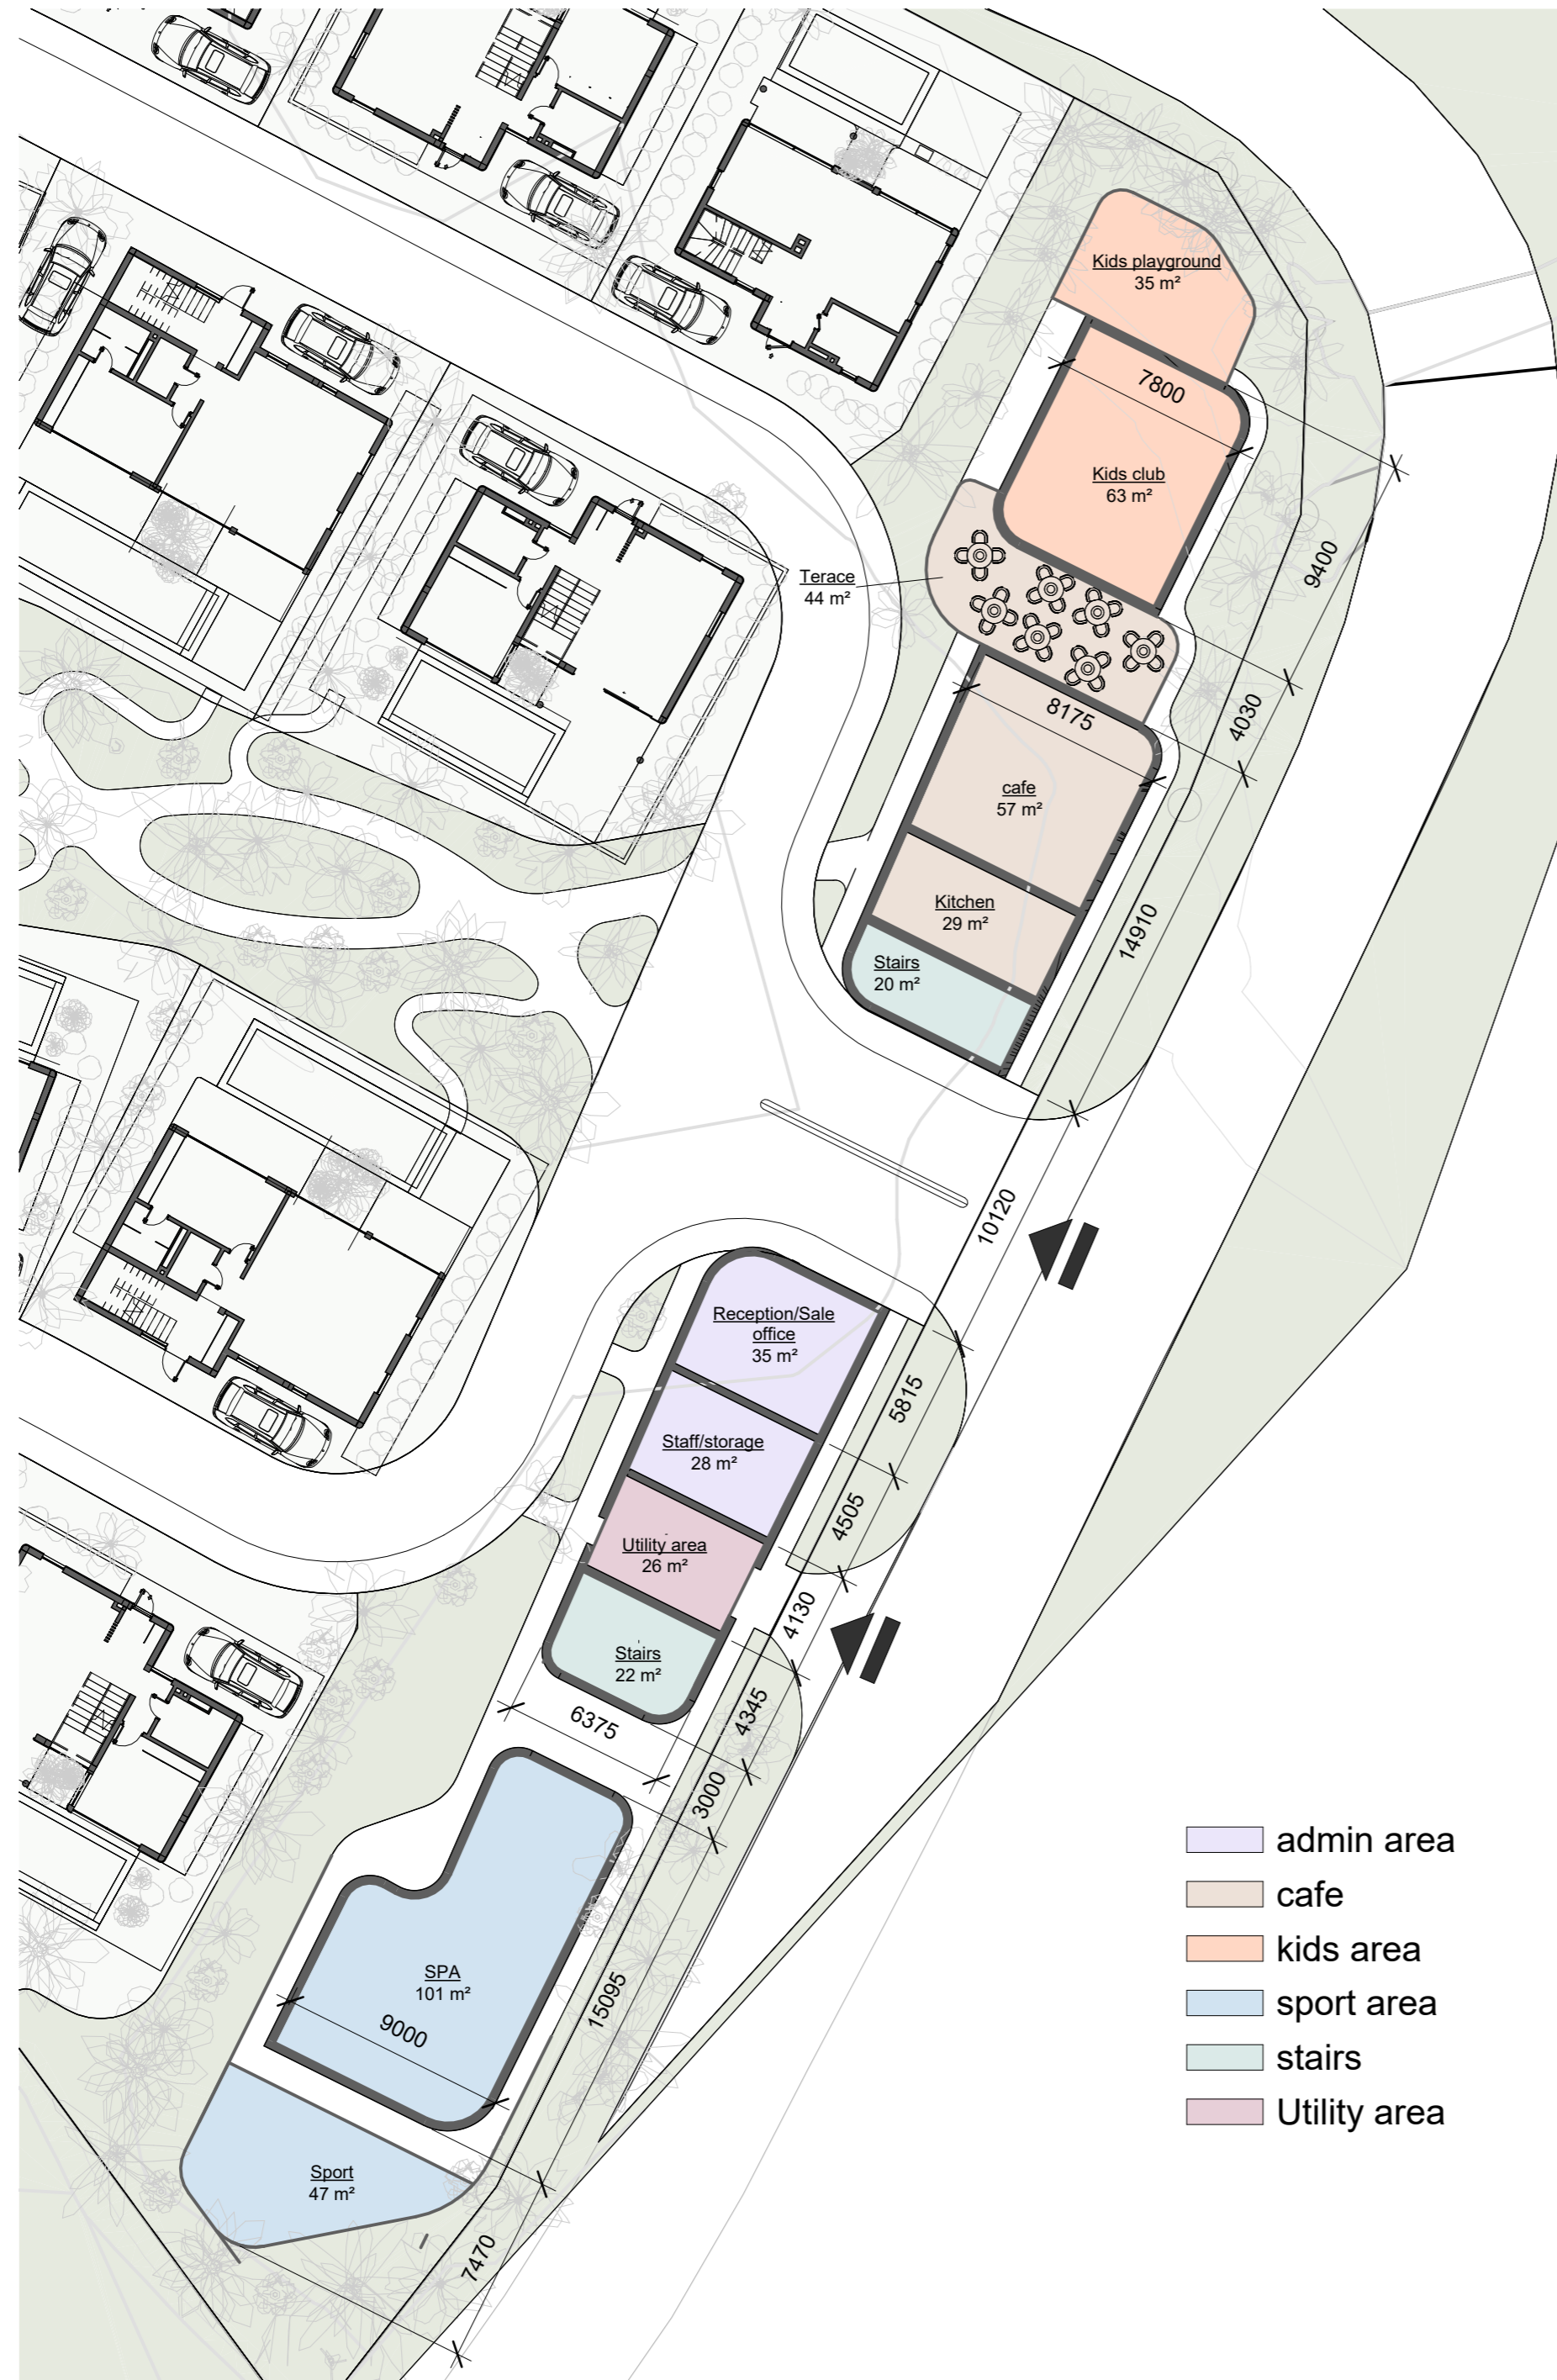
Kids playground
35 m²

7800

Kids club
63 m²

9400

Terace
44 m²

8175

4030

cafe
57 m²

Kitchen
29 m²

14910

Stairs
20 m²

10120

Reception/Sale office
35 m²

5815

Staff/storage
28 m²

4505

Utility area
26 m²

4130

Stairs
22 m²

6375

4345

3000

SPA
101 m²

9000

15095

Sport
47 m²

7470

admin area
cafe
kids area
sport area
stairs
Utility area